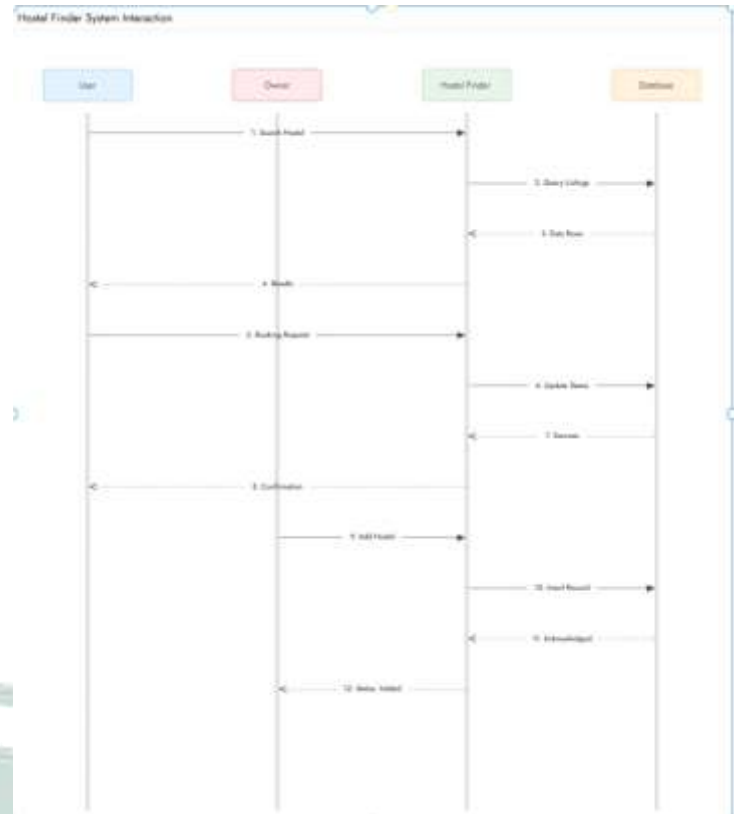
Hostel Finder System Interaction

User

Owner

Hostel Finder

Database

1. Search Hostel

2. Query Listings

3. Data Rows

4. Results

5. Booking Request

6. Update Status

7. Success

8. Confirmation

9. Add Hostel

10. Insert Record

11. Acknowledged

12. Status: Added